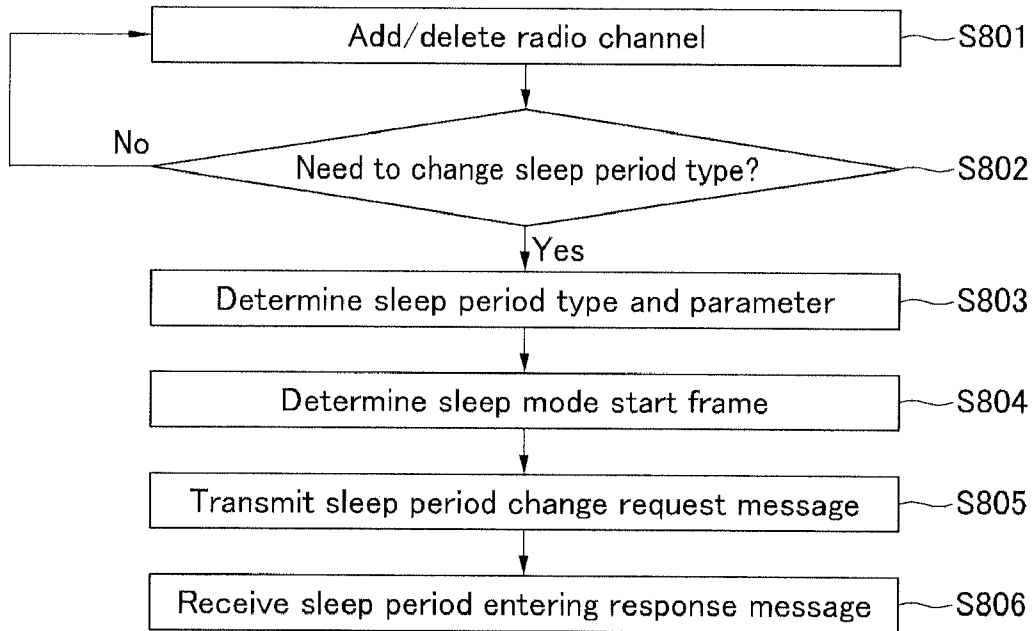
Add/delete radio channel
S801

No

Need to change sleep period type?
S802

Yes

Determine sleep period type and parameter
S803

Determine sleep mode start frame
S804

Transmit sleep period change request message
S805

Receive sleep period entering response message
S806